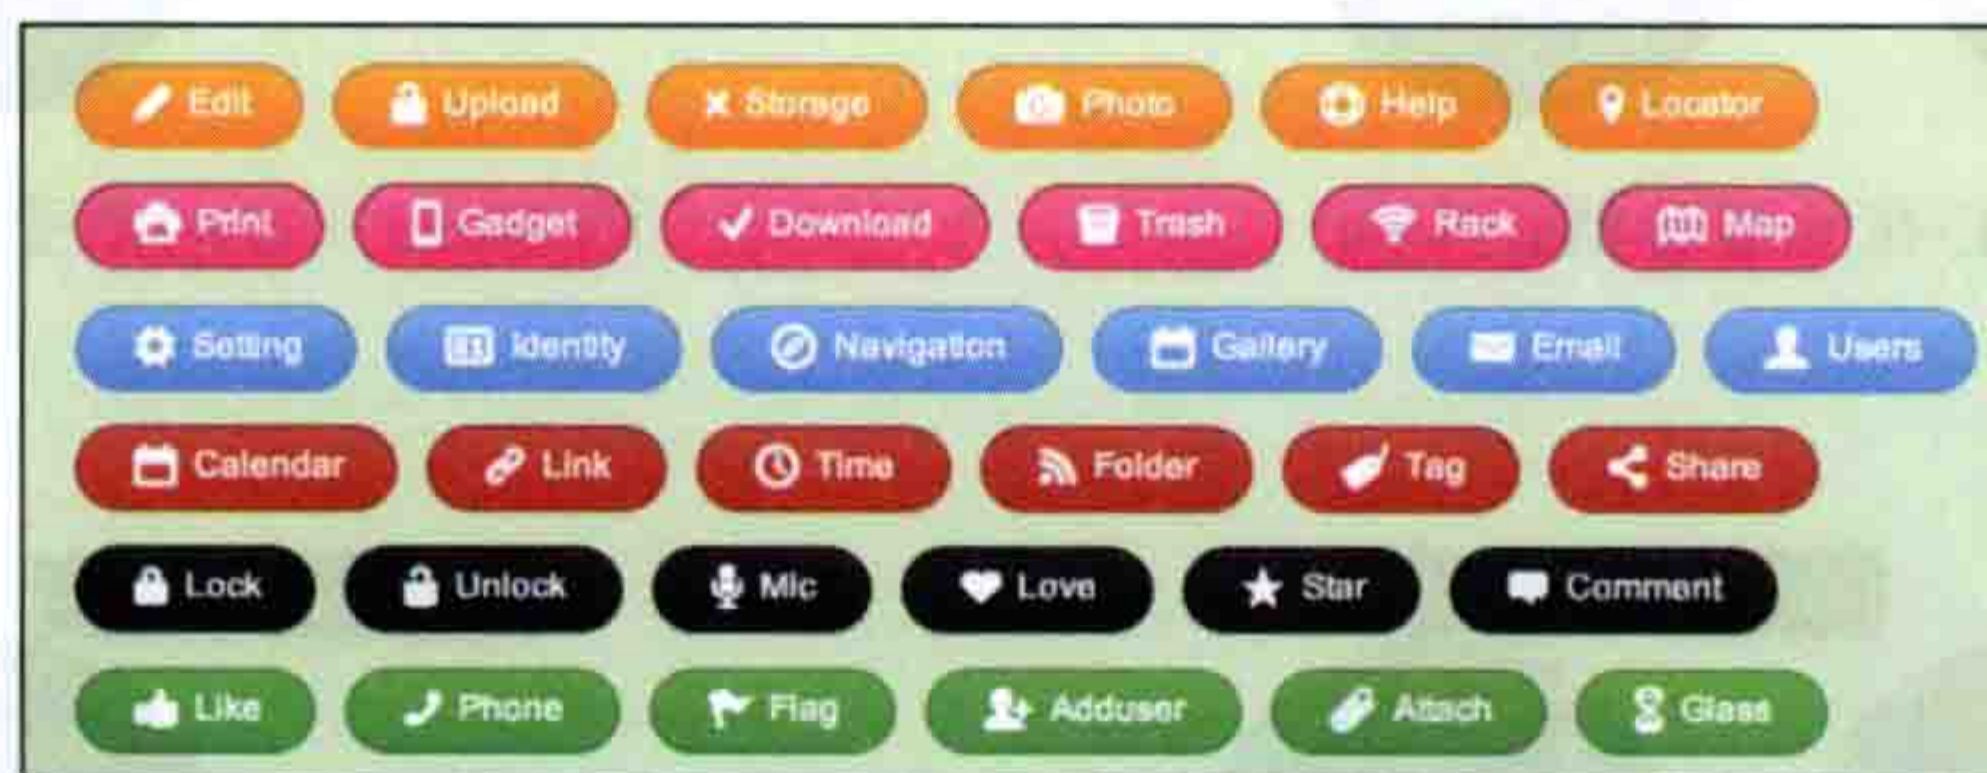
Edit Upload Storage Photo Help Locator

Print Gadget Download Trash Rack Map

Setting Identity Navigation Gallery Email Users

Calendar Link Time Folder Tag Share

Lock Unlock Mic Love Star Comment

Like Phone Flag Adduser Attach Glass